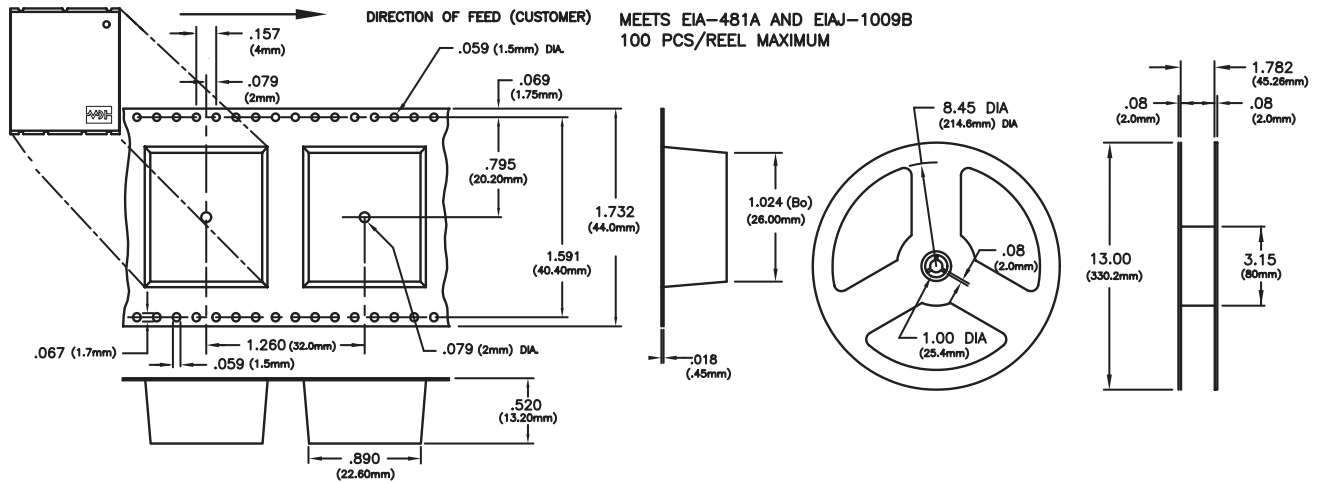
DIRECTION OF FEED (CUSTOMER)

MEETS EIA–481A AND EIAJ–1009B
100 PCS/REEL MAXIMUM

.157 (4mm)

.059 (1.5mm) DIA.

.079 (2mm)

.069 (1.75mm)

.795 (20.20mm)

1.732 (44.0mm)

1.591 (40.40mm)

1.260 (32.0mm)

.079 (2mm) DIA.

.067 (1.7mm)

.059 (1.5mm)

.520 (13.20mm)

.890 (22.60mm)

1.024 (Bo) (26.00mm)

.018 (.45mm)

8.45 DIA (214.6mm) DIA

.08 (2.0mm)

1.00 DIA (25.4mm)

1.782 (45.26mm)

.08 (2.0mm)

.08 (2.0mm)

13.00 (330.2mm)

3.15 (80mm)